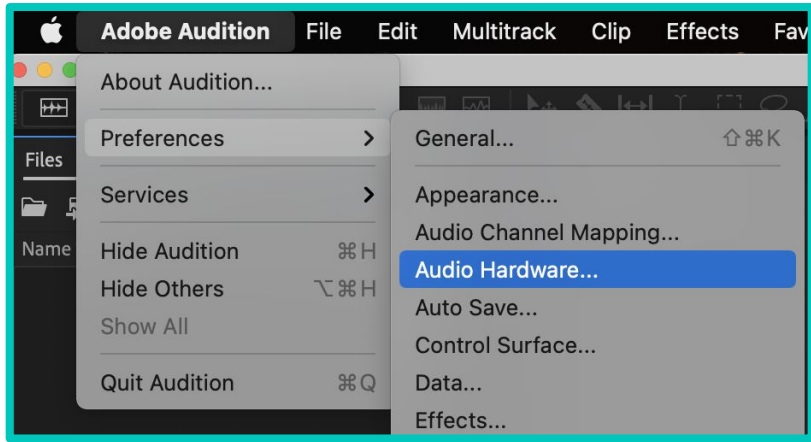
Adobe Audition File Edit Multitrack Clip Effects Fav

Files

Name

About Audition...

Preferences

Services

Hide Audition ⌘H

Hide Others ⌥⌘H

Show All

Quit Audition ⌘Q

General... ⇧⌘K

Appearance...

Audio Channel Mapping...

Audio Hardware...

Auto Save...

Control Surface...

Data...

Effects...